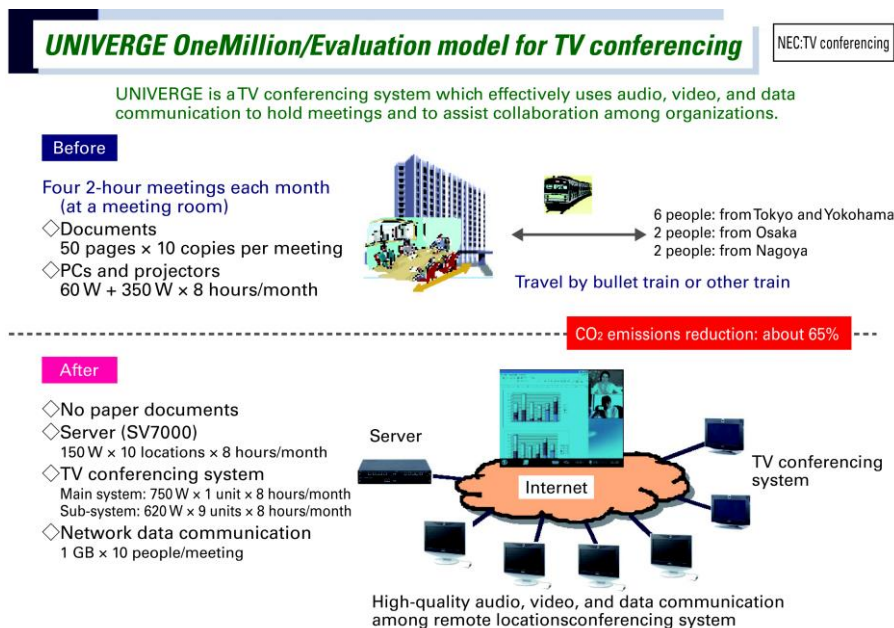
UNIVERGE OneMillion/Evaluation model for TV conferencing

NEC:TV conferencing

UNIVERGE is a TV conferencing system which effectively uses audio, video, and data communication to hold meetings and to assist collaboration among organizations.

Before

Four 2-hour meetings each month (at a meeting room)
◇Documents
50 pages × 10 copies per meeting
◇PCs and projectors
60 W + 350 W × 8 hours/month

6 people: from Tokyo and Yokohama
2 people: from Osaka
2 people: from Nagoya

Travel by bullet train or other train

$CO_2$ emissions reduction: about 65%

After

◇No paper documents
◇Server (SV7000)
150 W × 10 locations × 8 hours/month
◇TV conferencing system
Main system: 750 W × 1 unit × 8 hours/month
Sub-system: 620 W × 9 units × 8 hours/month
◇Network data communication
1 GB × 10 people/meeting

Server

Internet

TV conferencing system

High-quality audio, video, and data communication among remote locationsconferencing system